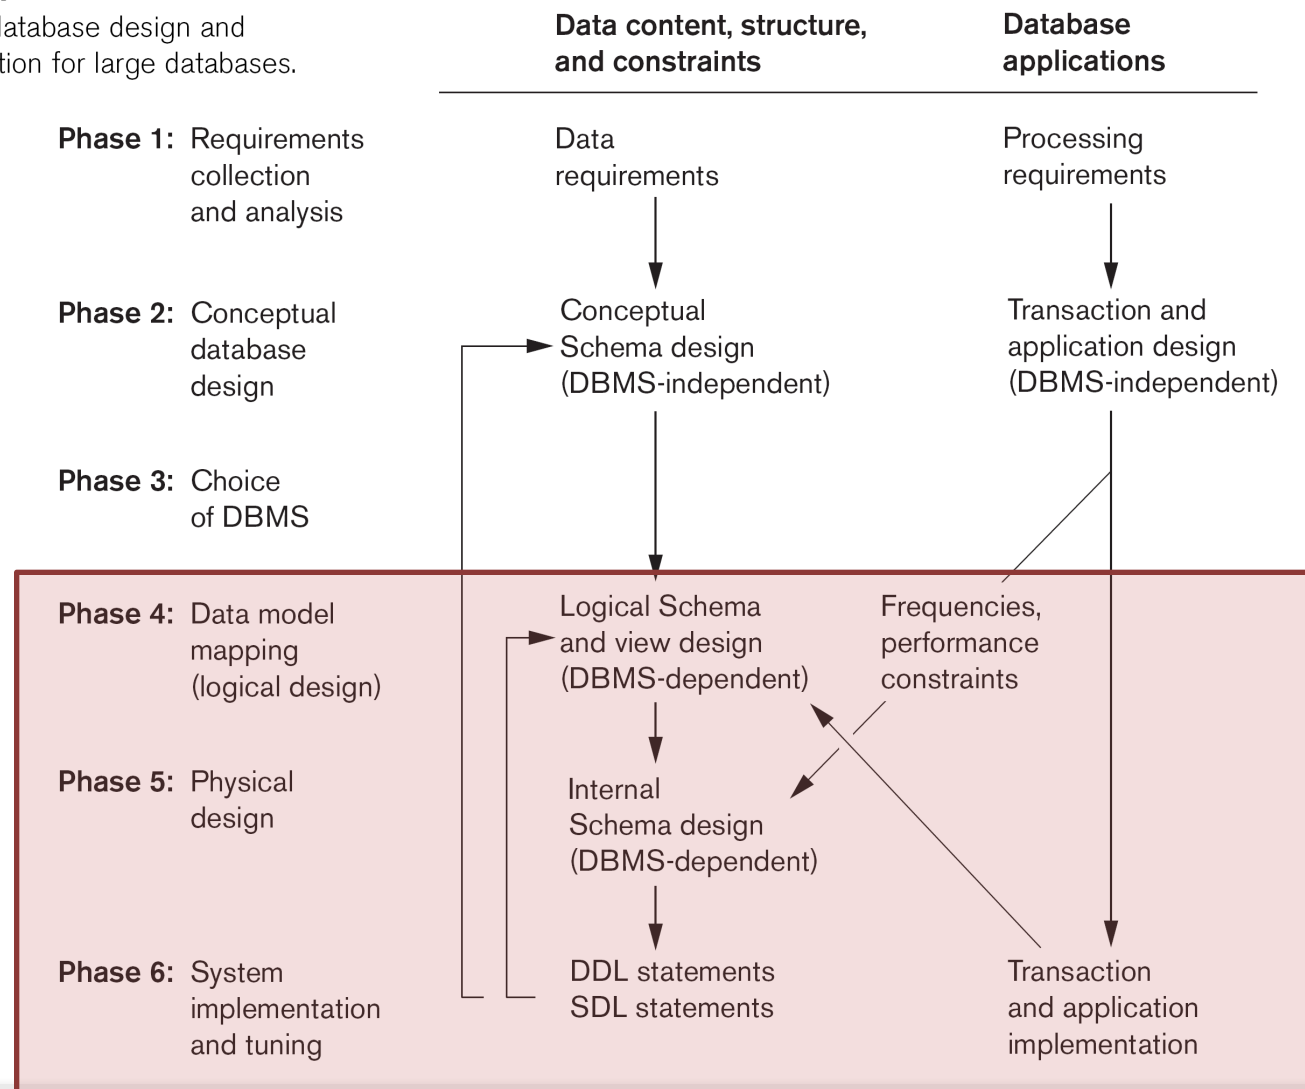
atabase design and
tion for large databases.

Data content, structure, and constraints

Database applications

Phase 1: Requirements collection and analysis

Data requirements

Processing requirements

Phase 2: Conceptual database design

Conceptual Schema design (DBMS-independent)

Transaction and application design (DBMS-independent)

Phase 3: Choice of DBMS

Phase 4: Data model mapping (logical design)

Logical Schema and view design (DBMS-dependent)

Frequencies, performance constraints

Phase 5: Physical design

Internal Schema design (DBMS-dependent)

Phase 6: System implementation and tuning

DDL statements
SDL statements

Transaction and application implementation